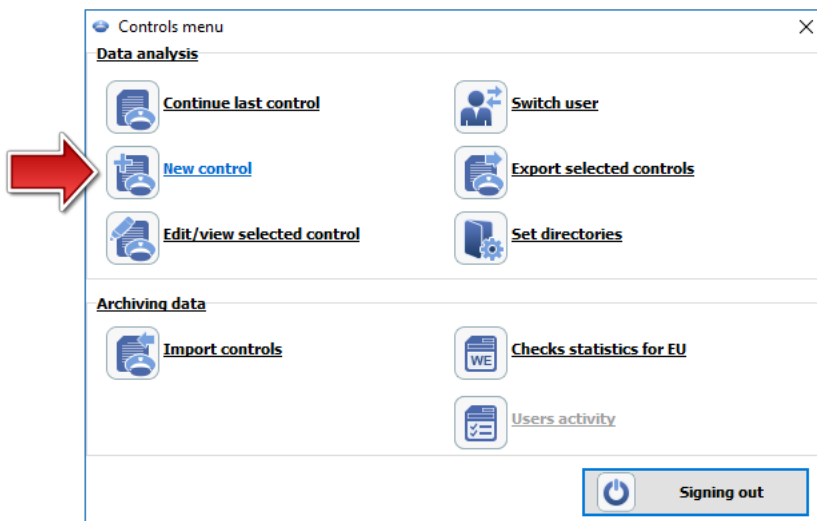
Controls menu

Data analysis

Continue last control

Switch user

New control

Export selected controls

Edit/view selected control

Set directories

Archiving data

Import controls

WE

Checks statistics for EU

Users activity

Signing out